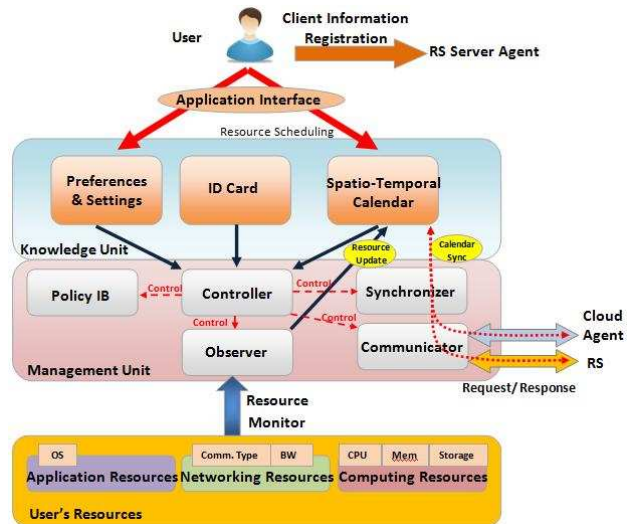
User

Client Information Registration

RS Server Agent

Application Interface

Resource Scheduling

Preferences & Settings

ID Card

Spatio-Temporal Calendar

Knowledge Unit

Resource Update

Calendar Sync

Policy IB

Control

Controller

Control

Synchronizer

Control

Control

Observer

Communicator

Cloud Agent

RS

Management Unit

Request/ Response

Resource Monitor

OS

Comm. Type

BW

CPU

Mem

Storage

Application Resources

Networking Resources

Computing Resources

User's Resources